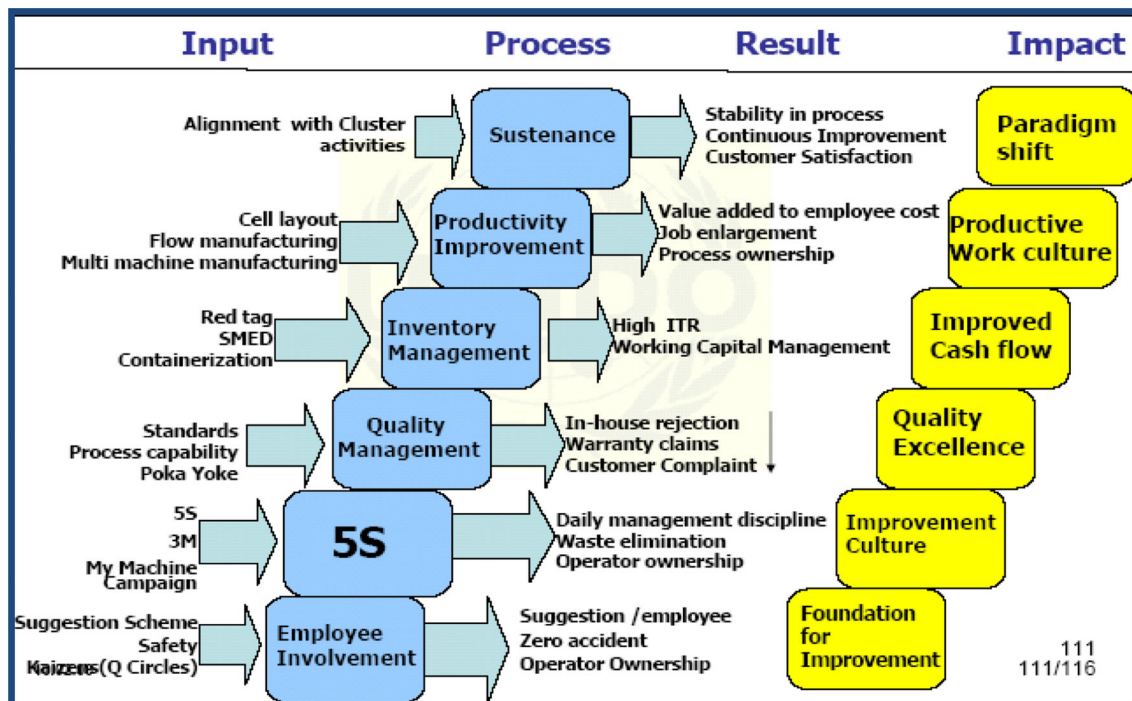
Input | Process | Result | Impact

Alignment with Cluster activities
Sustenance
Stability in process
Continuous Improvement
Customer Satisfaction
Paradigm shift

Cell layout
Flow manufacturing
Multi machine manufacturing
Productivity Improvement
Value added to employee cost
Job enlargement
Process ownership
Productive Work culture

Red tag
SMED
Containerization
Inventory Management
High ITR
Working Capital Management
Improved Cash flow

Standards
Process capability
Poka Yoke
Quality Management
In-house rejection
Warranty claims
Customer Complaint
Quality Excellence

5S
3M
My Machine Campaign
5S
Daily management discipline
Waste elimination
Operator ownership
Improvement Culture

Suggestion Scheme
Safety
Kaizens(Q Circles)
Employee Involvement
Suggestion /employee
Zero accident
Operator Ownership
Foundation for Improvement

111
111/116